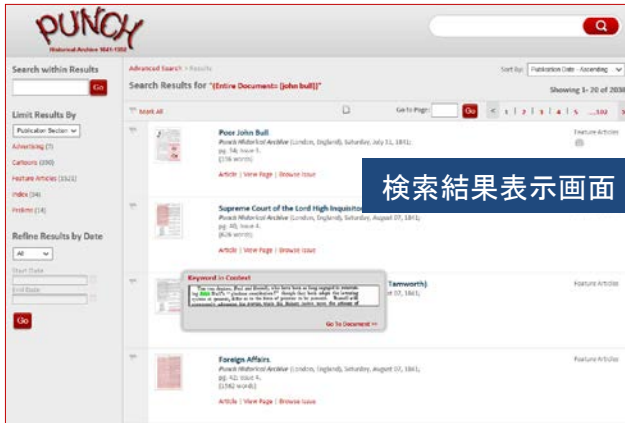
PUNCH
Historical Archive 1841-1992

Search within Results
Go

Limit Results By
Publication Section
Advertising (7)
Cartoons (290)
Feature Articles (1121)
Index (34)
Prelims (14)

Refine Results by Date
All
Start Date
End Date
Go

Advanced Search > Results
Search Results for "(Entire Document= (john bull))"
Sort By: Publication Date - Ascending
Showing 1- 20 of 20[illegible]

Mark All
Go to Page: Go
< 1 | 2 | 3 | 4 | 5 ....102 >

Poor John Bull
Punch Historical Archive (London, England), Saturday, July 31, 1841; pg. 14; Issue 5.
(116 words)
Article | View Page | Browse Issue
Feature Articles

Supreme Court of the Lord High Inquisitor
Punch Historical Archive (London, England), Saturday, August 07, 1841; pg. 30; Issue 4.
(626 words)
Article | View Page | Browse Issue

検索結果表示画面

Keyword in Context
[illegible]
Go To Document >>
Tamworth)
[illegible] 07, 1841;
Feature Articles

Foreign Affairs
Punch Historical Archive (London, England), Saturday, August 07, 1841; pg. 42; Issue 4.
(1562 words)
Article | View Page | Browse Issue
Feature Articles